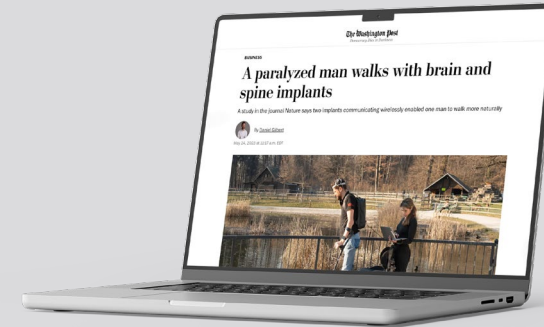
The Washington Post
Democracy Dies in Darkness

BUSINESS

A paralyzed man walks with brain and spine implants

A study in the journal Nature says two implants communicating wirelessly enabled one man to walk more naturally

By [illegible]

May 24, 2023 at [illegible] EDT